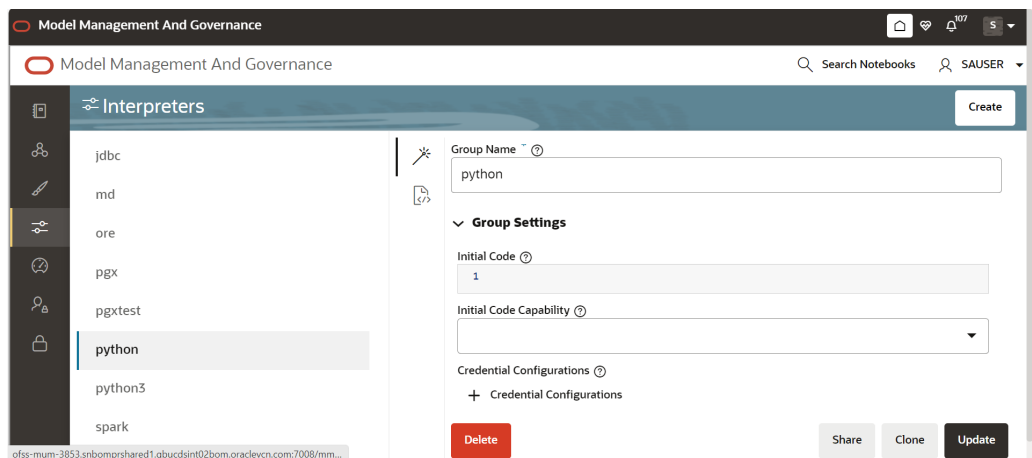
Model Management And Governance

107

S

Model Management And Governance

Search Notebooks

SAUSER

Interpreters

Create

jdbc

md

ore

pgx

pgxtest

python

python3

spark

Group Name

python

Group Settings

Initial Code

1

Initial Code Capability

Credential Configurations

Credential Configurations

Delete

Share

Clone

Update

ofss-mum-3853.snbomprshared1.gbucdsint02bom.oraclevcn.com:7008/mm...